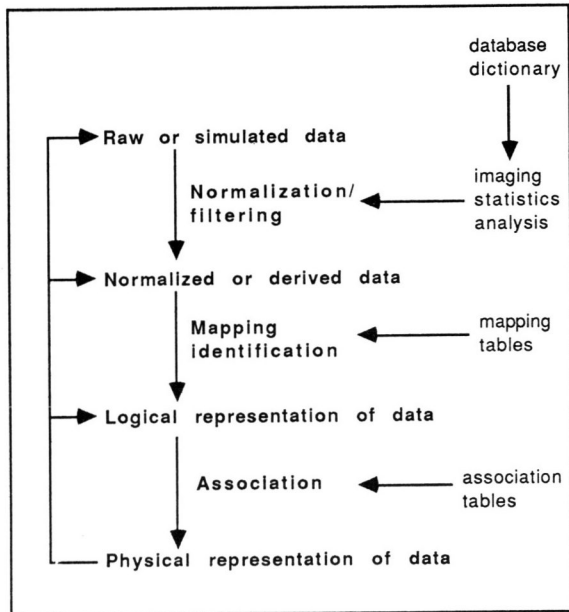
database dictionary

Raw or simulated data

Normalization/ filtering

imaging statistics analysis

Normalized or derived data

Mapping identification

mapping tables

Logical representation of data

Association

association tables

Physical representation of data